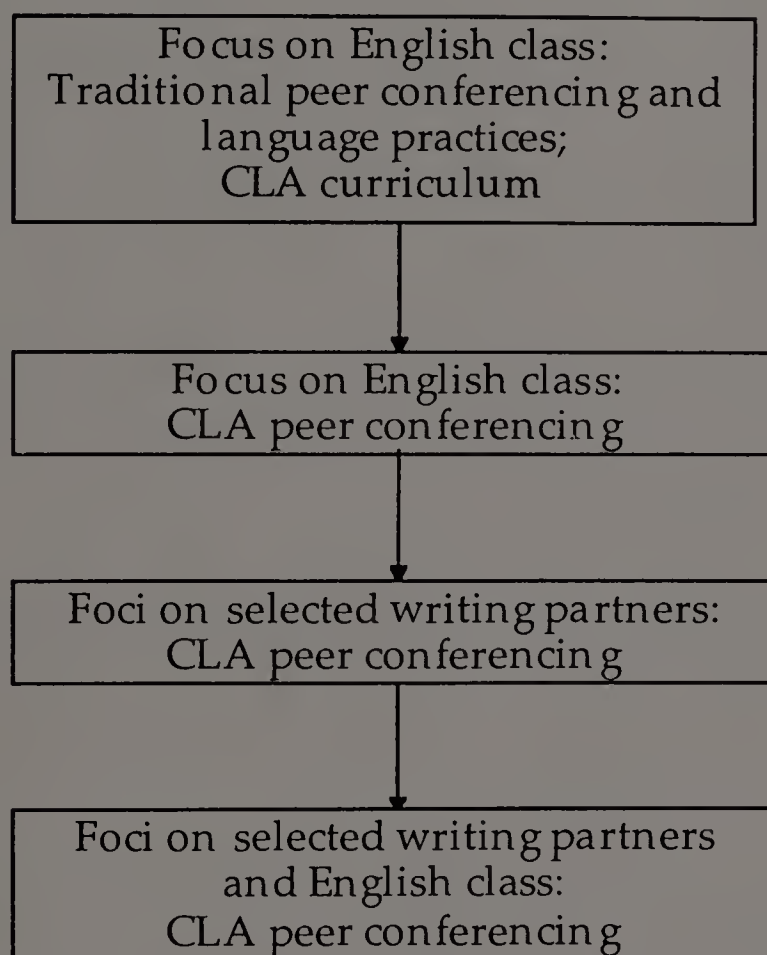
Focus on English class:
Traditional peer conferencing and language practices;
CLA curriculum

Focus on English class:
CLA peer conferencing

Foci on selected writing partners:
CLA peer conferencing

Foci on selected writing partners and English class:
CLA peer conferencing